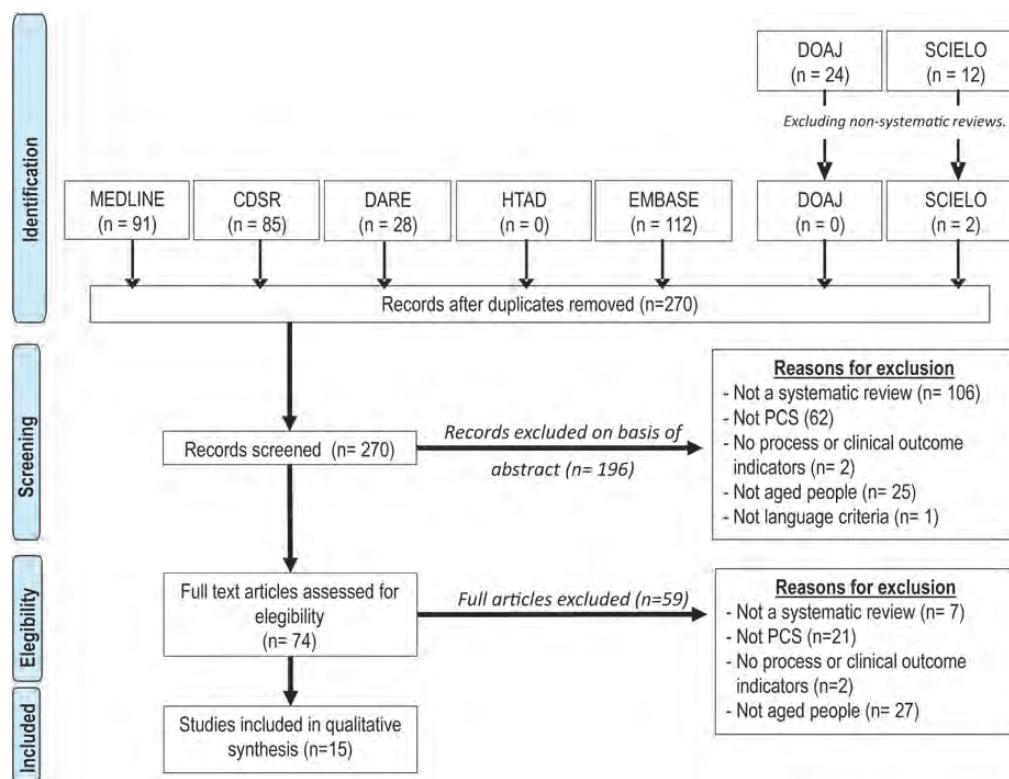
Identification

DOAJ
(n = 24)

SCIELO
(n = 12)

Excluding non-systematic reviews.

MEDLINE
(n = 91)

CDSR
(n = 85)

DARE
(n = 28)

HTAD
(n = 0)

EMBASE
(n = 112)

DOAJ
(n = 0)

SCIELO
(n = 2)

Records after duplicates removed (n=270)

Screening

Records screened (n= 270)

Records excluded on basis of abstract (n= 196)

Reasons for exclusion
- Not a systematic review (n= 106)
- Not PCS (62)
- No process or clinical outcome indicators (n= 2)
- Not aged people (n= 25)
- Not language criteria (n= 1)

Elegibility

Full text articles assessed for elegibility
(n= 74)

Full articles excluded (n=59)

Reasons for exclusion
- Not a systematic review (n= 7)
- Not PCS (n=21)
- No process or clinical outcome indicators (n=2)
- Not aged people (n= 27)

Included

Studies included in qualitative synthesis (n=15)